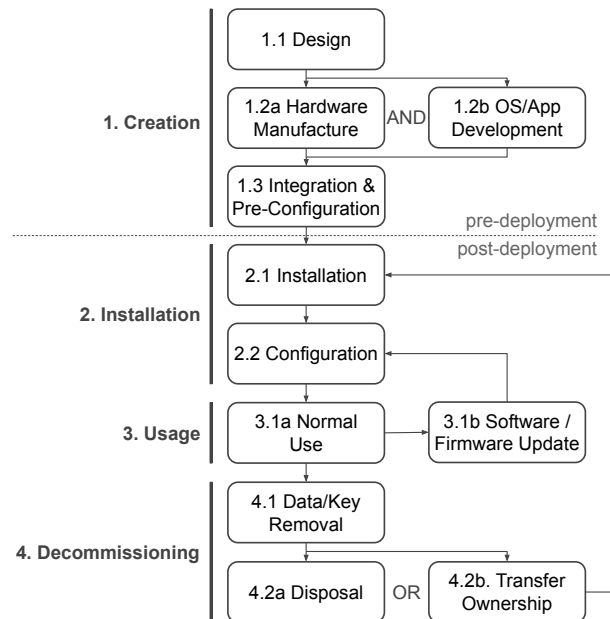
1. Creation

1.1 Design

1.2a Hardware Manufacture

AND

1.2b OS/App Development

1.3 Integration & Pre-Configuration

pre-deployment

post-deployment

2. Installation

2.1 Installation

2.2 Configuration

3. Usage

3.1a Normal Use

3.1b Software / Firmware Update

4. Decommissioning

4.1 Data/Key Removal

4.2a Disposal

OR

4.2b. Transfer Ownership